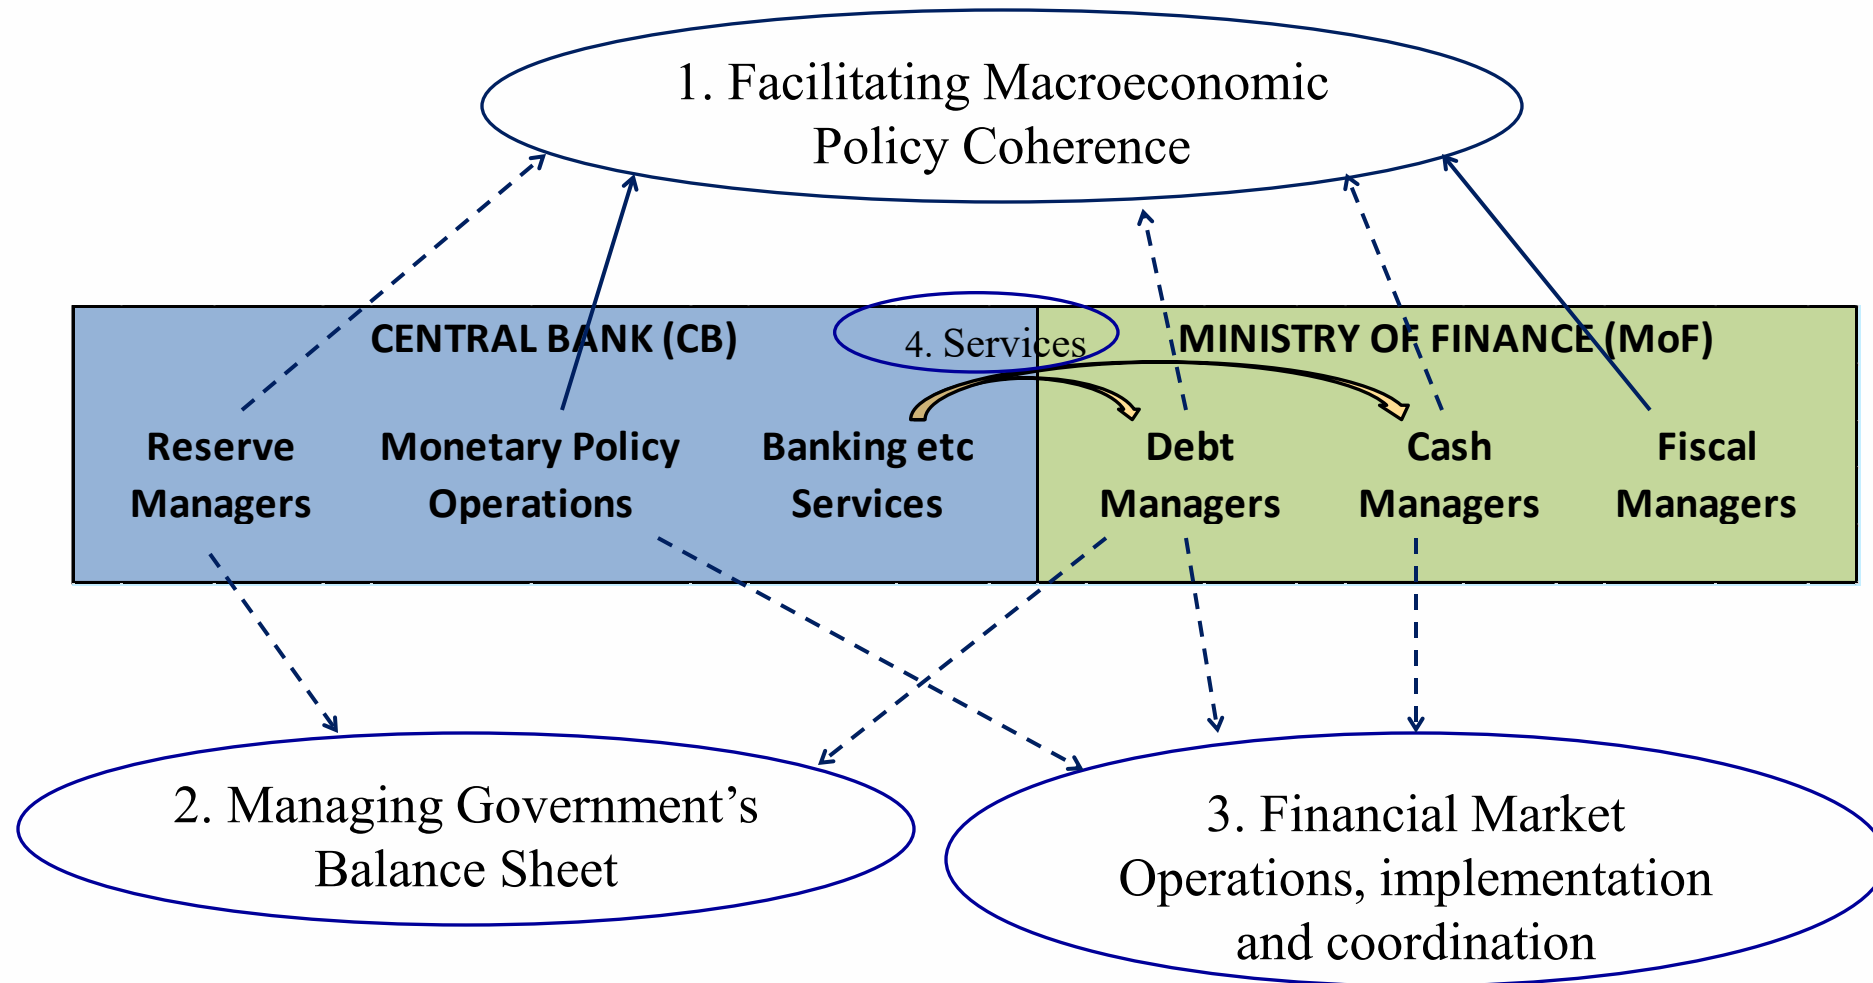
1. Facilitating Macroeconomic Policy Coherence

CENTRAL BANK (CB)

4. Services

MINISTRY OF FINANCE (MoF)

Reserve Managers

Monetary Policy Operations

Banking etc Services

Debt Managers

Cash Managers

Fiscal Managers

2. Managing Government's Balance Sheet

3. Financial Market Operations, implementation and coordination